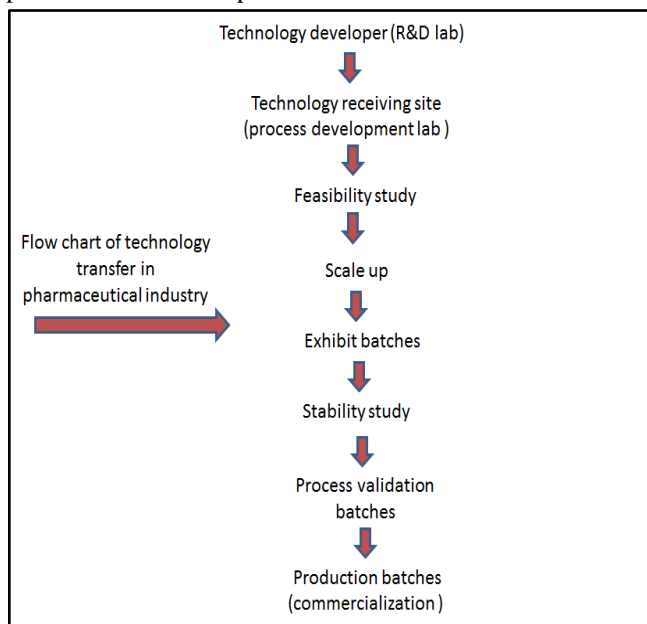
Flow chart of technology transfer in pharmaceutical industry

Technology developer (R&D lab)

Technology receiving site (process development lab )

Feasibility study

Scale up

Exhibit batches

Stability study

Process validation batches

Production batches (commercialization )